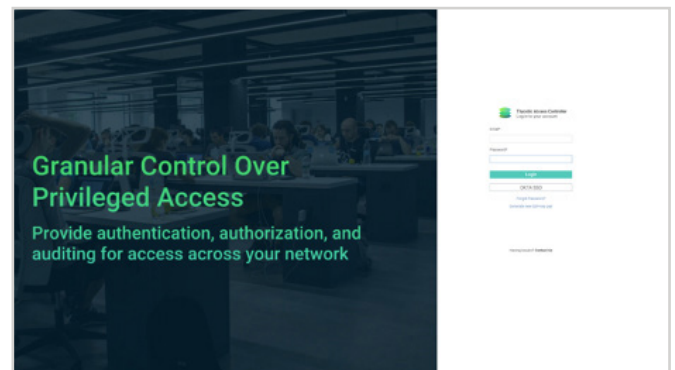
Granular Control Over Privileged Access

Provide authentication, authorization, and auditing for access across your network

Tizcolo Access Controller
Login to your account

Email

Password

Login

OKTA SSO

Forgot Password?

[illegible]

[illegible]